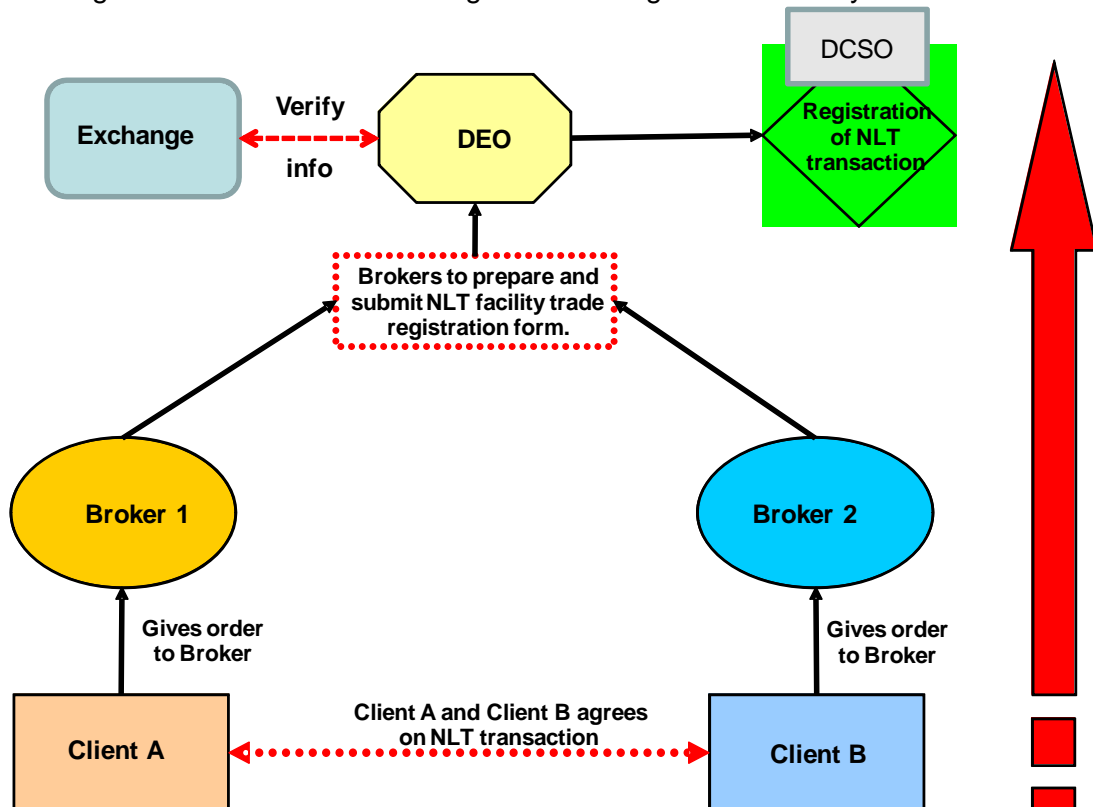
DCSO

Exchange

Verify info

DEO

Registration of NLT transaction

Brokers to prepare and submit NLT facility trade registration form.

Broker 1

Broker 2

Gives order to Broker

Gives order to Broker

Client A

Client A and Client B agrees on NLT transaction

Client B